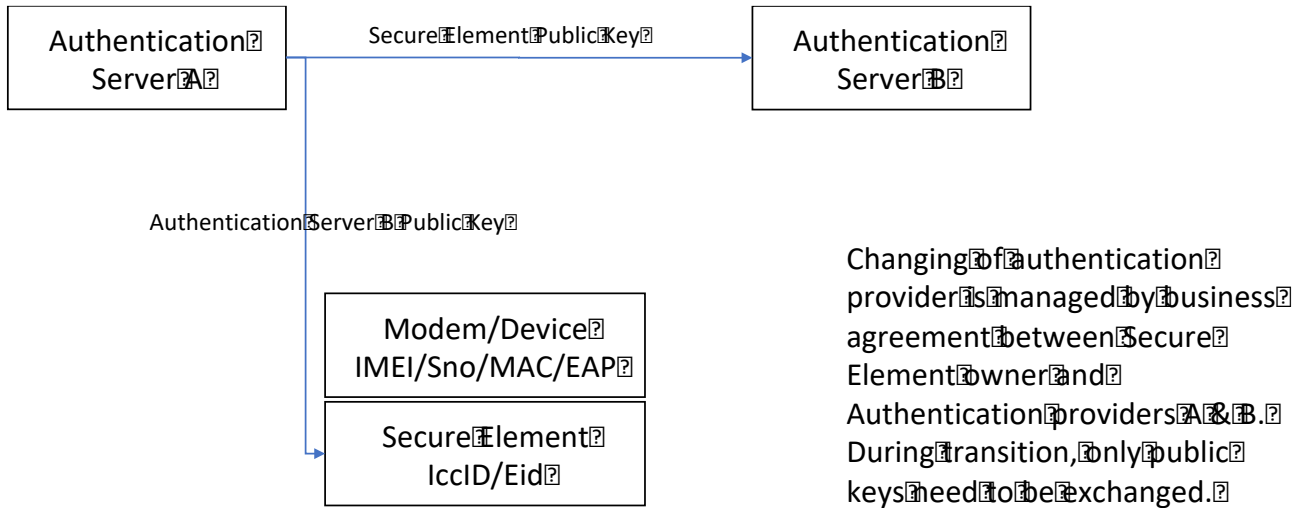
Authentication Server A

Secure Element Public Key

Authentication Server B

Authentication Server B Public Key

Modem/Device IMEI/Sno/MAC/EAP

Secure Element IccID/Eid

Changing of authentication provider is managed by business agreement between Secure Element owner and Authentication providers A & B. During transition, only public keys need to be exchanged.